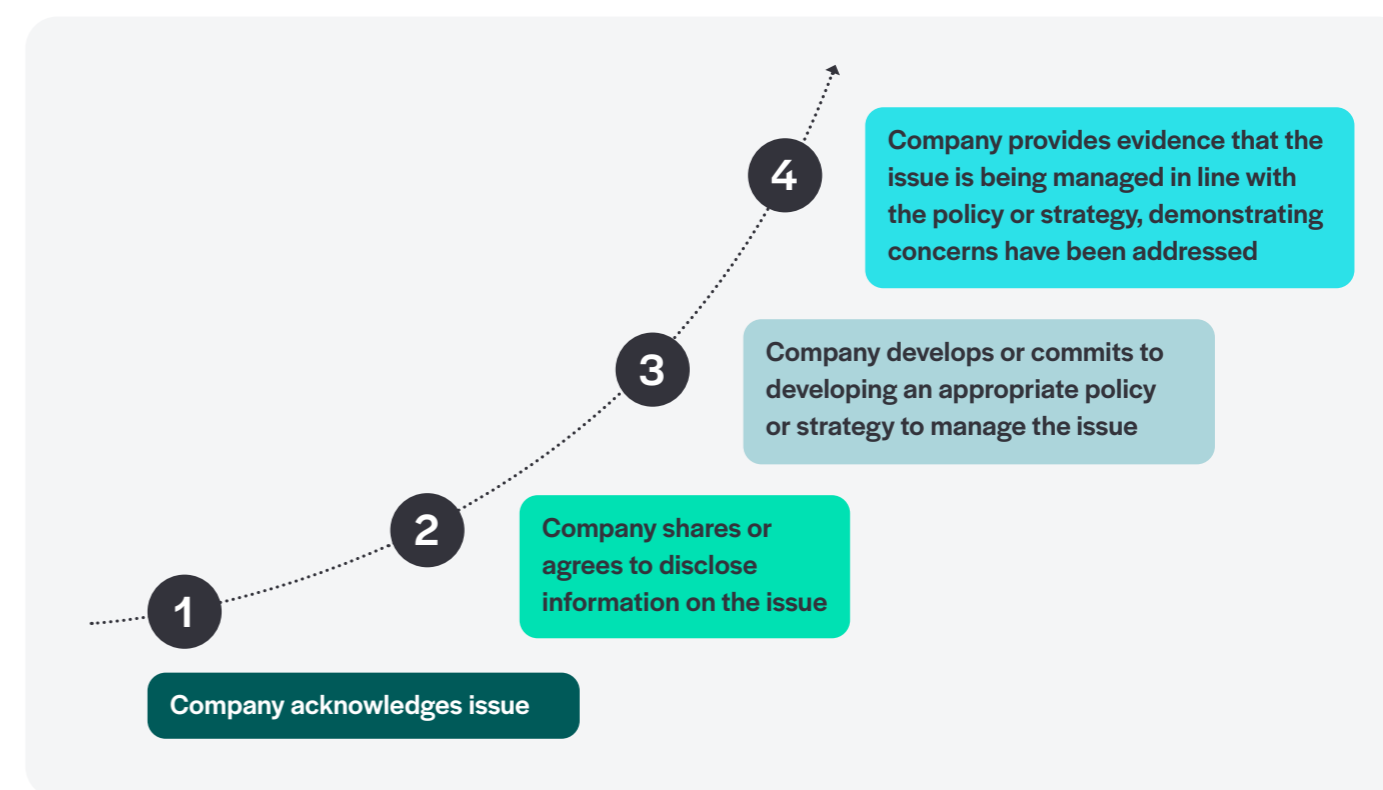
4

Company provides evidence that the issue is being managed in line with the policy or strategy, demonstrating concerns have been addressed

3

Company develops or commits to developing an appropriate policy or strategy to manage the issue

2

Company shares or agrees to disclose information on the issue

1

Company acknowledges issue